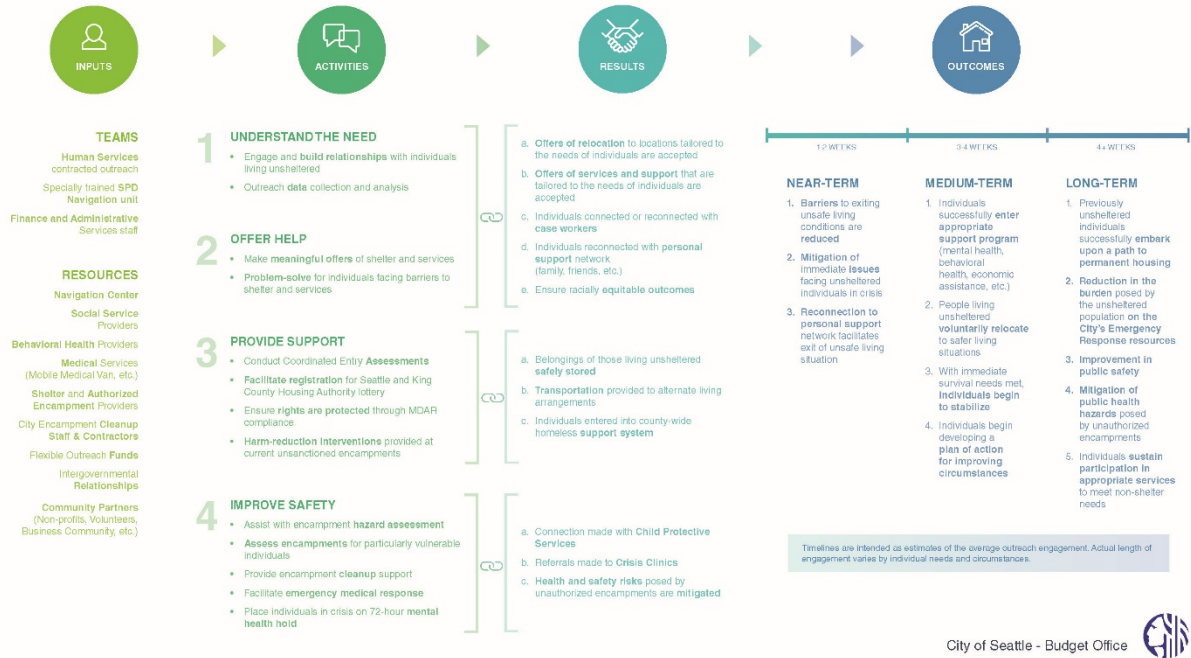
INPUTS

ACTIVITIES

RESULTS

OUTCOMES

TEAMS

Human Services contracted outreach

Specially trained SPD Navigation unit

Finance and Administrative Services staff

RESOURCES

Navigation Center

Social Service Providers

Behavioral Health Providers

Medical Services (Mobile Medical Van, etc.)

Shelter and Authorized Encampment Providers

City Encampment Cleanup Staff & Contractors

Flexible Outreach Funds

Intergovernmental Relationships

Community Partners (Non-profits, Volunteers, Business Community, etc.)

1 UNDERSTAND THE NEED

• Engage and build relationships with individuals living unsheltered

• Outreach data collection and analysis

2 OFFER HELP

• Make meaningful offers of shelter and services

• Problem-solve for individuals facing barriers to shelter and services

a. Offers of relocation to locations tailored to the needs of individuals are accepted

b. Offers of services and support that are tailored to the needs of individuals are accepted

c. Individuals connected or reconnected with case workers

d. Individuals reconnected with personal support network (family, friends, etc.)

e. Ensure racially equitable outcomes

3 PROVIDE SUPPORT

• Conduct Coordinated Entry Assessments

• Facilitate registration for Seattle and King County Housing Authority lottery

• Ensure rights are protected through MDAR compliance

• Harm-reduction interventions provided at current unsanctioned encampments

a. Belongings of those living unsheltered safely stored

b. Transportation provided to alternate living arrangements

c. Individuals entered into county-wide homeless support system

4 IMPROVE SAFETY

• Assist with encampment hazard assessment

• Assess encampments for particularly vulnerable individuals

• Provide encampment cleanup support

• Facilitate emergency medical response

• Place individuals in crisis on 72-hour mental health hold

a. Connection made with Child Protective Services

b. Referrals made to Crisis Clinics

c. Health and safety risks posed by unauthorized encampments are mitigated

1-2 WEEKS

3-4 WEEKS

4+ WEEKS

NEAR-TERM

1. Barriers to exiting unsafe living conditions are reduced

2. Mitigation of immediate issues facing unsheltered individuals in crisis

3. Reconnection to personal support network facilitates exit of unsafe living situation

MEDIUM-TERM

1. Individuals successfully enter appropriate support program (mental health, behavioral health, economic assistance, etc.)

2. People living unsheltered voluntarily relocate to safer living situations

3. With immediate survival needs met, individuals begin to stabilize

4. Individuals begin developing a plan of action for improving circumstances

LONG-TERM

1. Previously unsheltered individuals successfully embark upon a path to permanent housing

2. Reduction in the burden posed by the unsheltered population on the City's Emergency Response resources

3. Improvement in public safety

4. Mitigation of public health hazards posed by unauthorized encampments

5. Individuals sustain participation in appropriate services to meet non-shelter needs

Timelines are intended as estimates of the average outreach engagement. Actual length of engagement varies by individual needs and circumstances.

City of Seattle - Budget Office